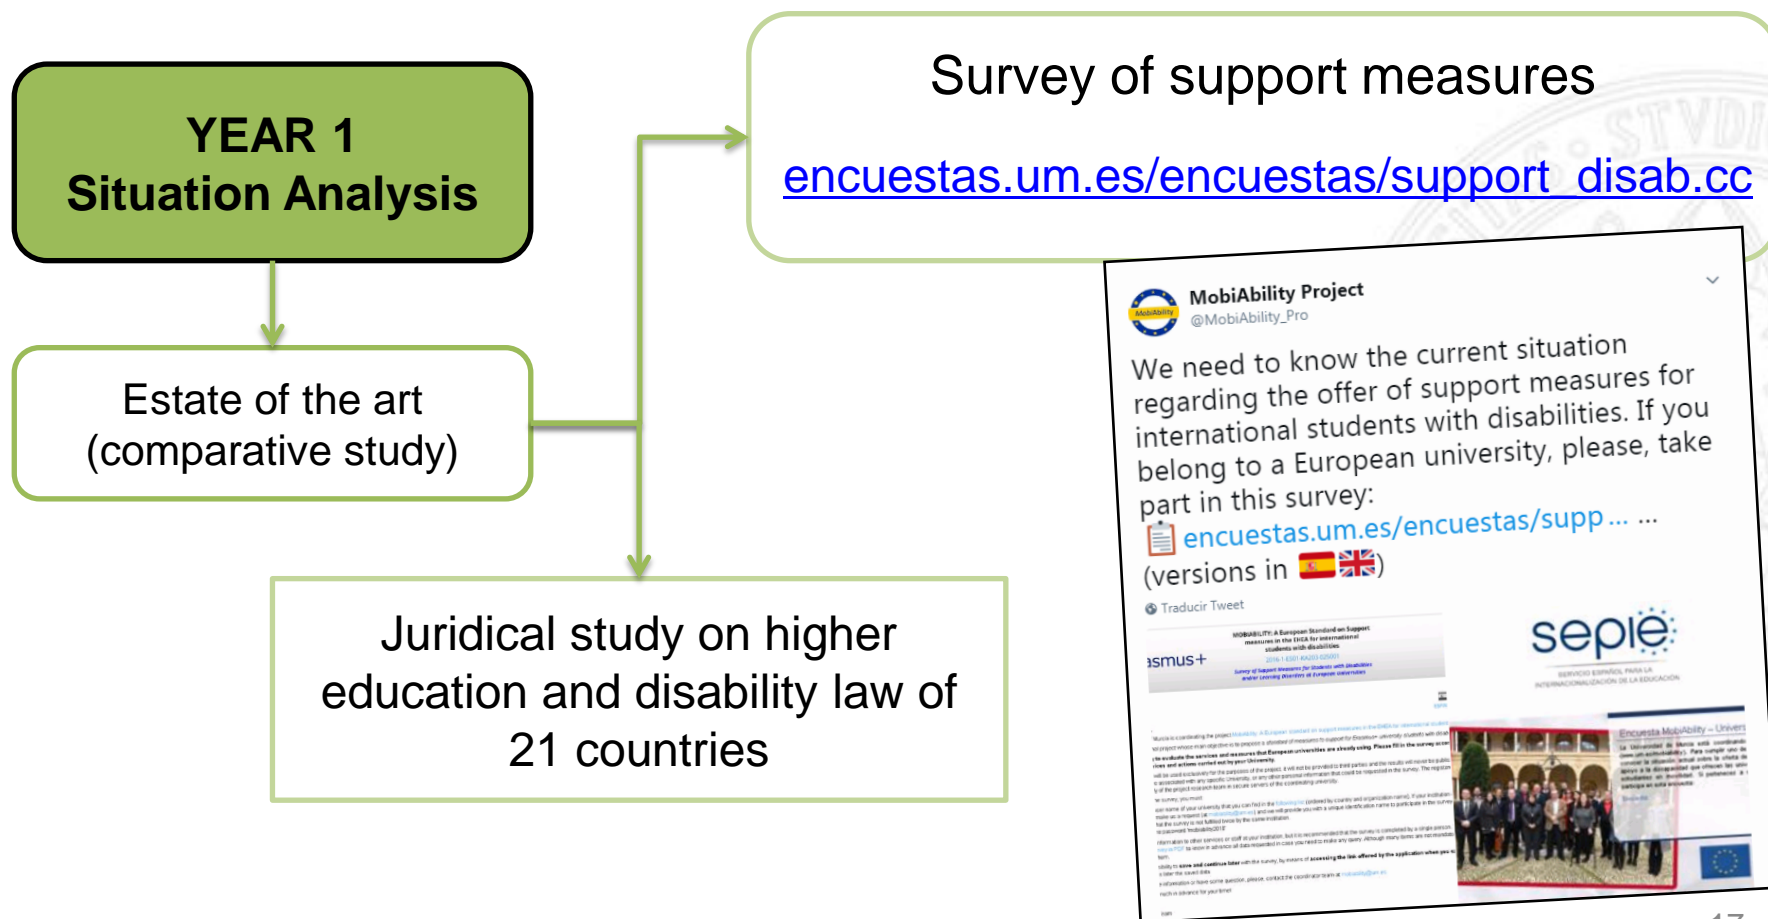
YEAR 1
Situation Analysis

Estate of the art
(comparative study)

Survey of support measures

encuestas.um.es/encuestas/support_disab.cc

Juridical study on higher education and disability law of 21 countries

MobiAbility Project
@MobiAbility_Pro

We need to know the current situation regarding the offer of support measures for international students with disabilities. If you belong to a European university, please, take part in this survey:
📋 encuestas.um.es/encuestas/supp... ...
(versions in 🇪🇸🇬🇧)

Traducir Tweet

MOBIABILITY: A European Standard on Support measures in the EHEA for international students with disabilities

asmus+

sepie
SERVICIO ESPAÑOL PARA LA INTERNACIONALIZACIÓN DE LA EDUCACIÓN

Encuesta MobiAbility – Univers

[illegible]